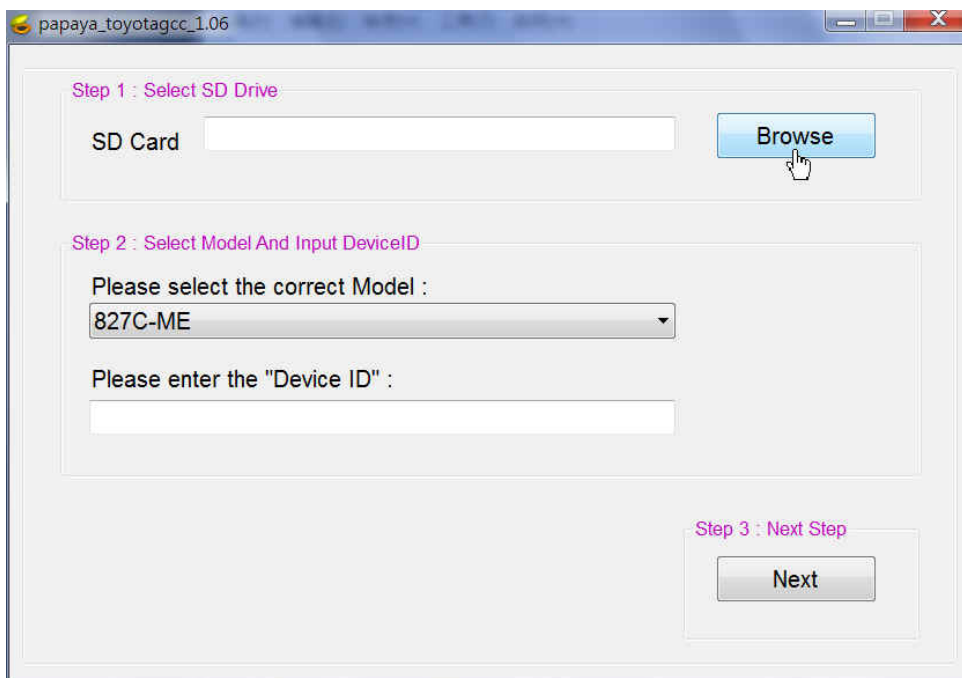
papaya_toyotagcc_1.06

Step 1 : Select SD Drive

SD Card

Browse

Step 2 : Select Model And Input DeviceID

Please select the correct Model :

827C-ME

Please enter the "Device ID" :

Step 3 : Next Step

Next